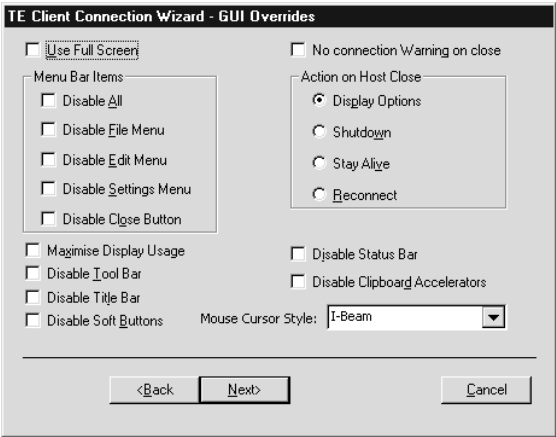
TE Client Connection Wizard - GUI Overrides

Use Full Screen

No connection Warning on close

Menu Bar Items

Disable All

Disable File Menu

Disable Edit Menu

Disable Settings Menu

Disable Close Button

Action on Host Close

Display Options

Shutdown

Stay Alive

Reconnect

Maximise Display Usage

Disable Tool Bar

Disable Title Bar

Disable Soft Buttons

Disable Status Bar

Disable Clipboard Accelerators

Mouse Cursor Style: I-Beam

<Back

Next>

Cancel